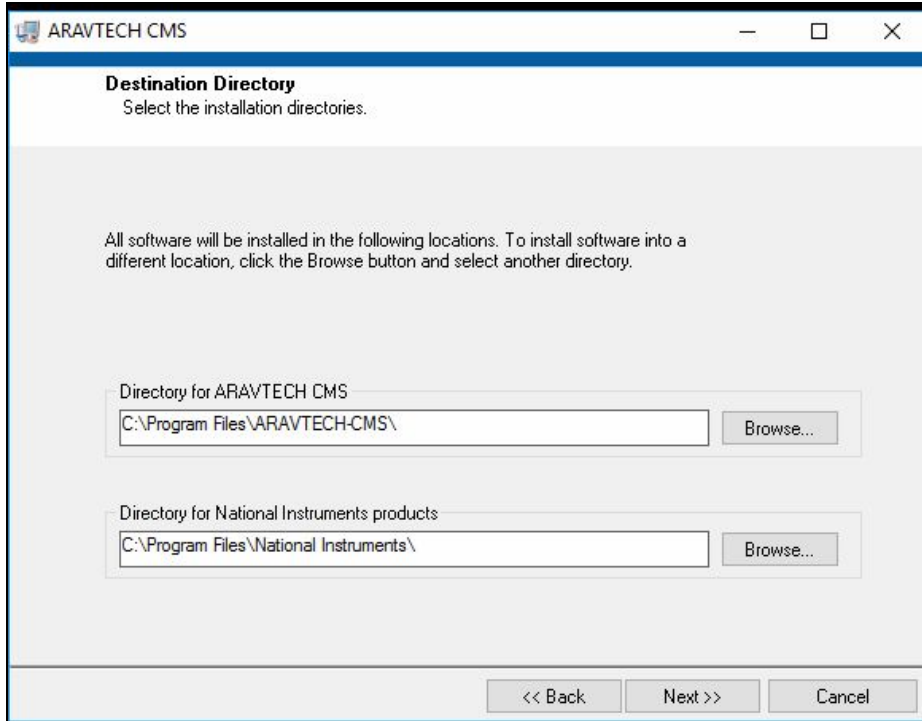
ARAVTECH CMS

Destination Directory
Select the installation directories.

All software will be installed in the following locations. To install software into a different location, click the Browse button and select another directory.

Directory for ARAVTECH CMS
C:\Program Files\ARAVTECH-CMS\
Browse...

Directory for National Instruments products
C:\Program Files\National Instruments\
Browse...

<< Back
Next >>
Cancel